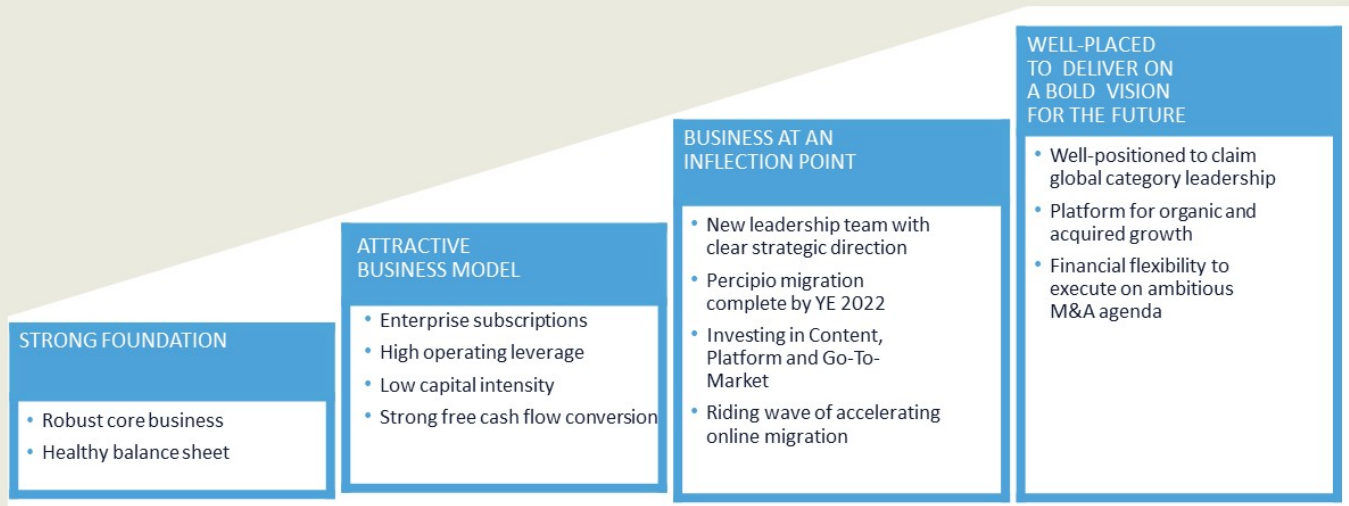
STRONG FOUNDATION

- Robust core business
- Healthy balance sheet

ATTRACTIVE BUSINESS MODEL

- Enterprise subscriptions
- High operating leverage
- Low capital intensity
- Strong free cash flow conversion

BUSINESS AT AN INFLECTION POINT

- New leadership team with clear strategic direction
- Percipio migration complete by YE 2022
- Investing in Content, Platform and Go-To-Market
- Riding wave of accelerating online migration

WELL-PLACED TO DELIVER ON A BOLD VISION FOR THE FUTURE

- Well-positioned to claim global category leadership
- Platform for organic and acquired growth
- Financial flexibility to execute on ambitious M&A agenda